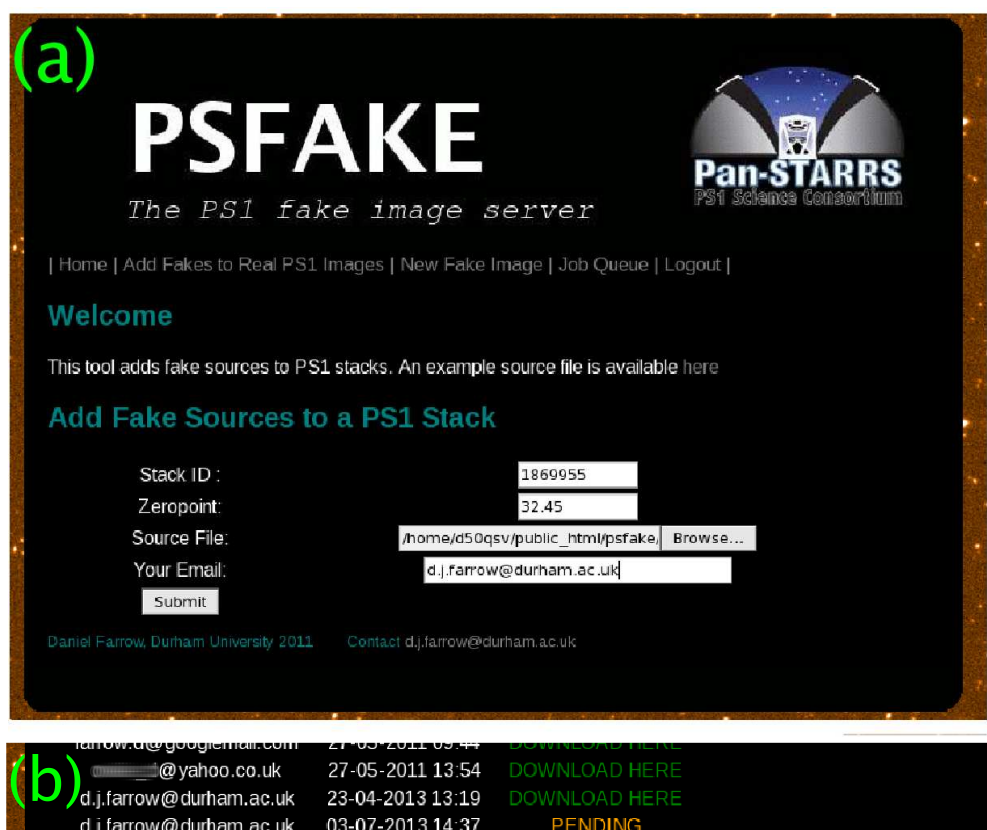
(a)

PSFAKE

The PS1 fake image server

Pan-STARRS
PS1 Science Consortium

| Home | Add Fakes to Real PS1 Images | New Fake Image | Job Queue | Logout |

Welcome

This tool adds fake sources to PS1 stacks. An example source file is available here

Add Fake Sources to a PS1 Stack

Stack ID : 1869955
Zeropoint: 32.45
Source File: /home/d50qsv/public_html/psfake/ Browse...
Your Email: d.j.farrow@durham.ac.uk
Submit

Daniel Farrow, Durham University 2011 Contact d.j.farrow@durham.ac.uk

(b)

| | | |
|---|---|---|
| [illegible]@googlemail.com | 27-05-2011 09:44 | DOWNLOAD HERE |
| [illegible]@yahoo.co.uk | 27-05-2011 13:54 | DOWNLOAD HERE |
| d.j.farrow@durham.ac.uk | 23-04-2013 13:19 | DOWNLOAD HERE |
| d.j.farrow@durham.ac.uk | 03-07-2013 14:37 | PENDING |